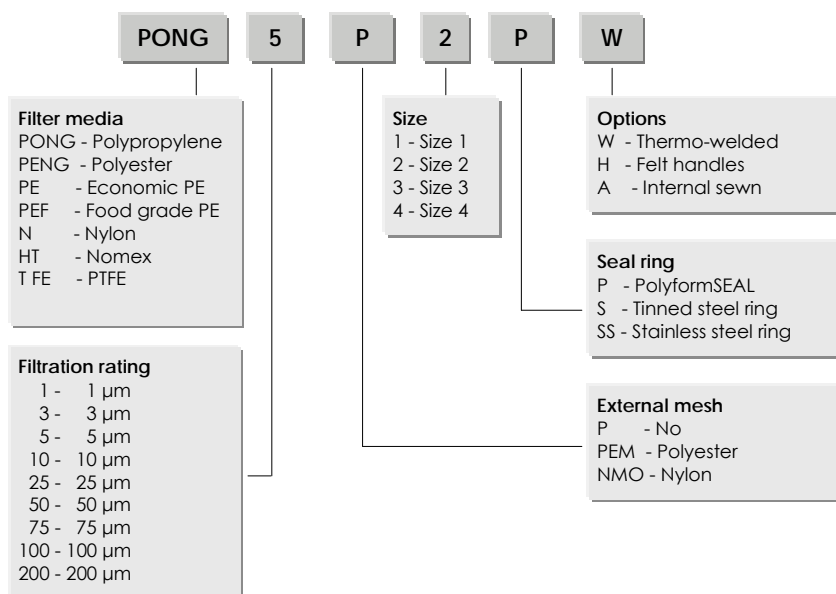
PONG 5 P 2 P W

Filter media
PONG - Polypropylene
PENG - Polyester
PE - Economic PE
PEF - Food grade PE
N - Nylon
HT - Nomex
T FE - PTFE

Size
1 - Size 1
2 - Size 2
3 - Size 3
4 - Size 4

Options
W - Thermo-welded
H - Felt handles
A - Internal sewn

Seal ring
P - PolyformSEAL
S - Tinned steel ring
SS - Stainless steel ring

Filtration rating
1 - 1 µm
3 - 3 µm
5 - 5 µm
10 - 10 µm
25 - 25 µm
50 - 50 µm
75 - 75 µm
100 - 100 µm
200 - 200 µm

External mesh
P - No
PEM - Polyester
NMO - Nylon